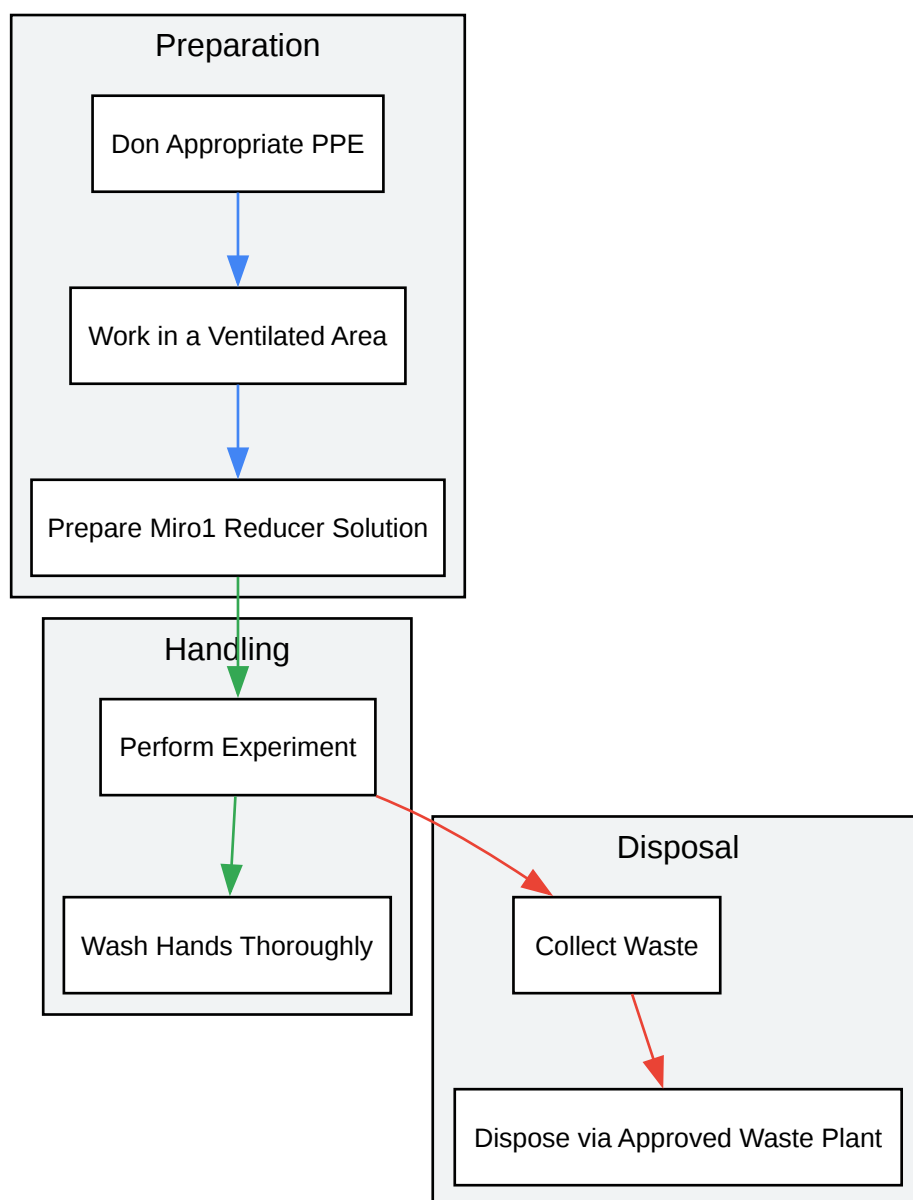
Preparation

Don Appropriate PPE

Work in a Ventilated Area

Prepare Miro1 Reducer Solution

Handling

Perform Experiment

Wash Hands Thoroughly

Disposal

Collect Waste

Dispose via Approved Waste Plant